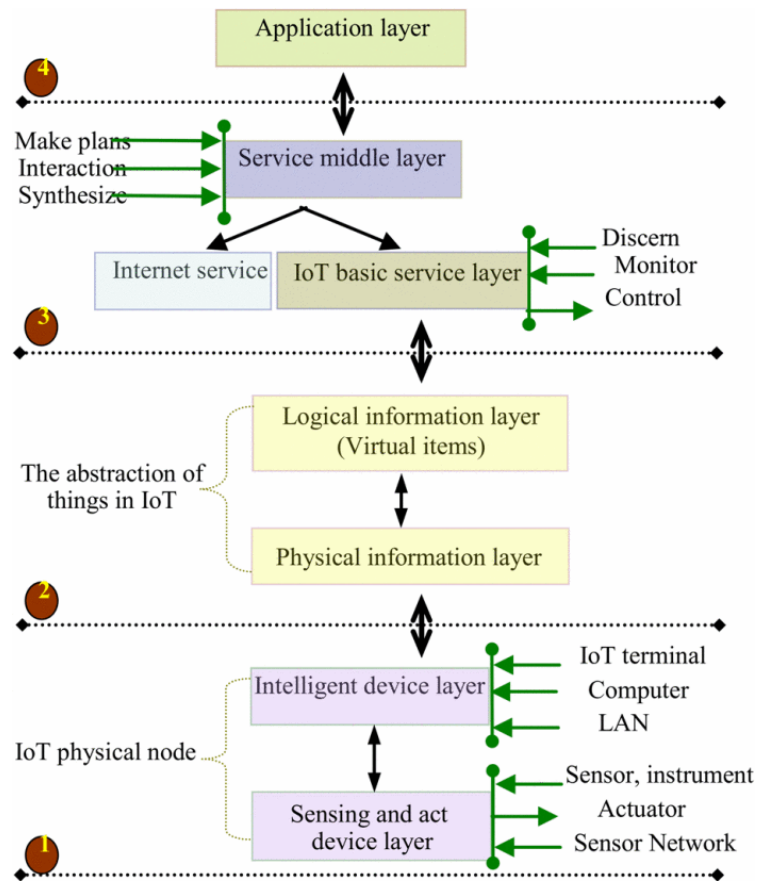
Application layer

4

Make plans
Interaction
Synthesize

Service middle layer

Internet service

IoT basic service layer

Discern
Monitor
Control

3

Logical information layer
(Virtual items)

The abstraction of things in IoT

Physical information layer

2

Intelligent device layer

IoT terminal
Computer
LAN

IoT physical node

Sensing and act device layer

Sensor, instrument
Actuator
Sensor Network

1